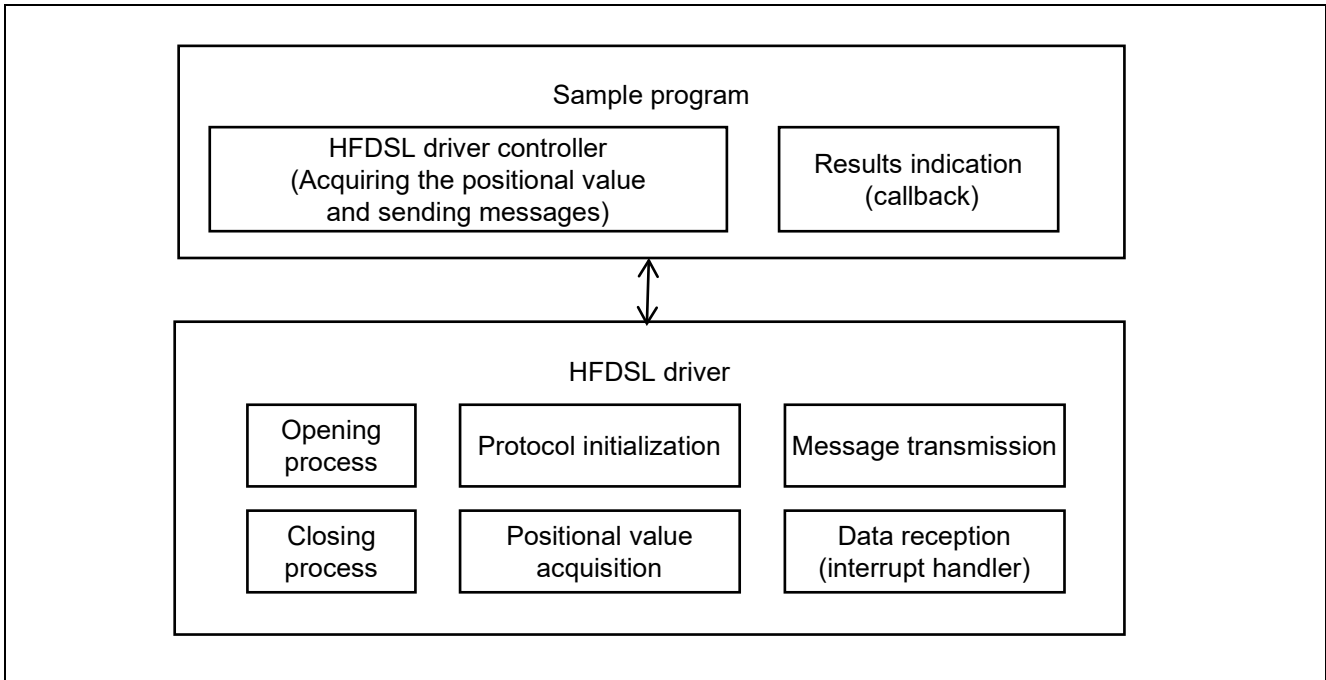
Sample program

HFDSL driver controller (Acquiring the positional value and sending messages)

Results indication (callback)

HFDSL driver

Opening process

Protocol initialization

Message transmission

Closing process

Positional value acquisition

Data reception (interrupt handler)